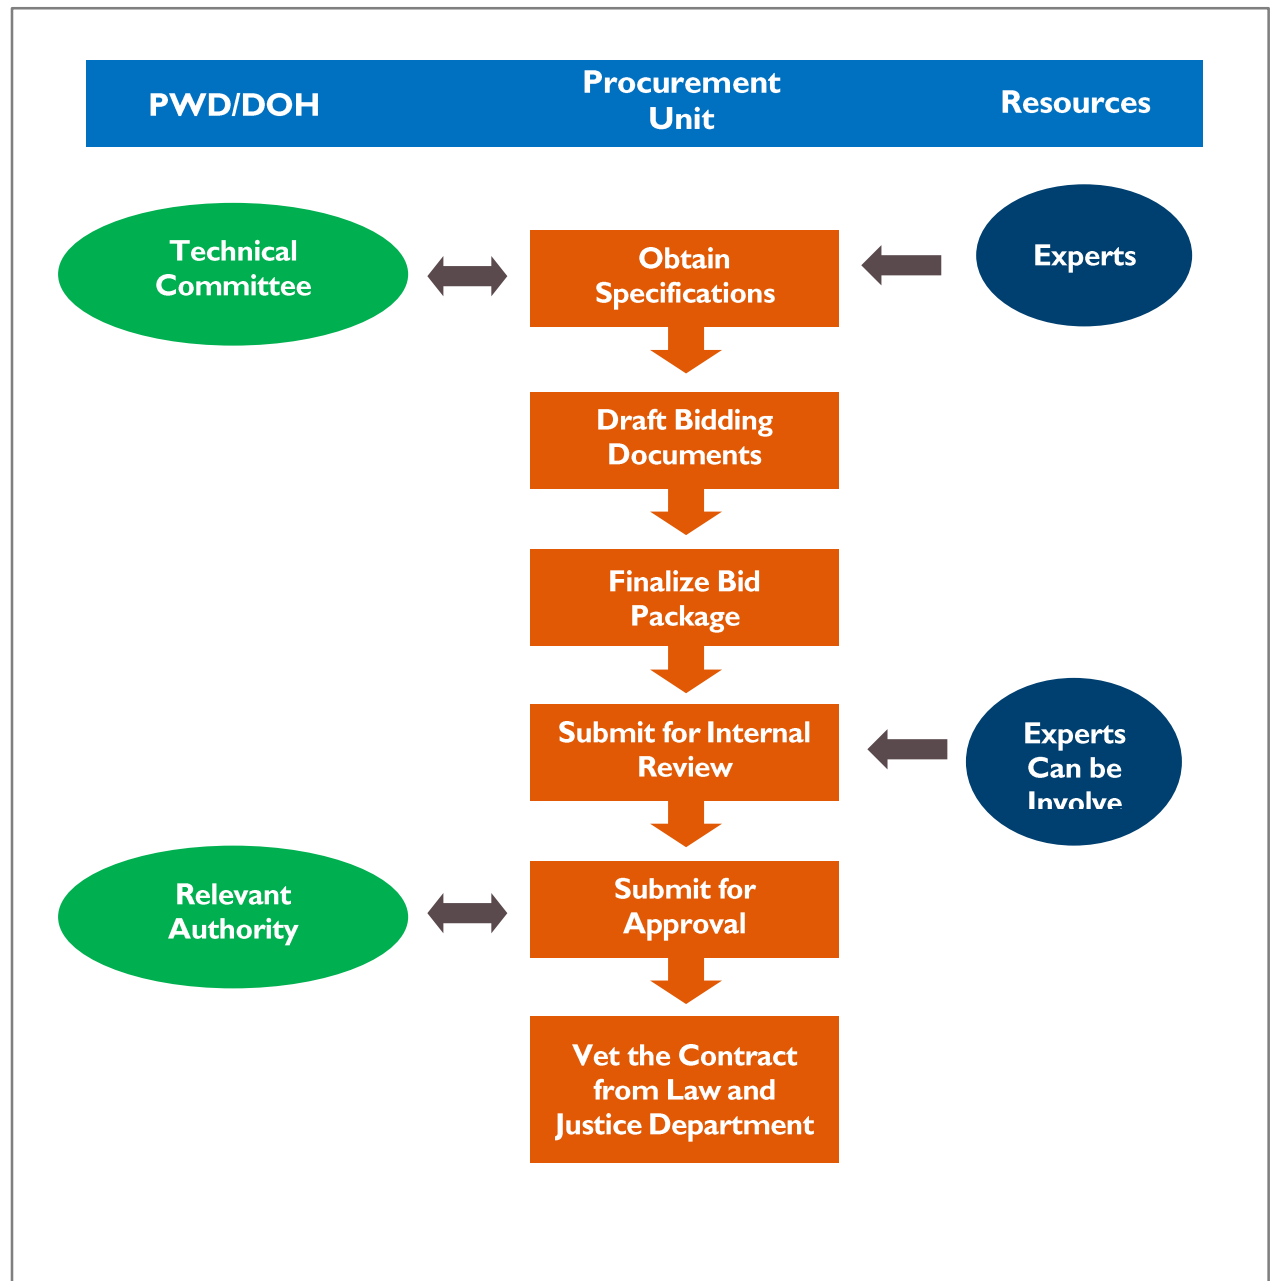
PWD/DOH

Procurement Unit

Resources

Technical Committee

Obtain Specifications

Experts

Draft Bidding Documents

Finalize Bid Package

Submit for Internal Review

Experts Can be Involve

Relevant Authority

Submit for Approval

Vet the Contract from Law and Justice Department